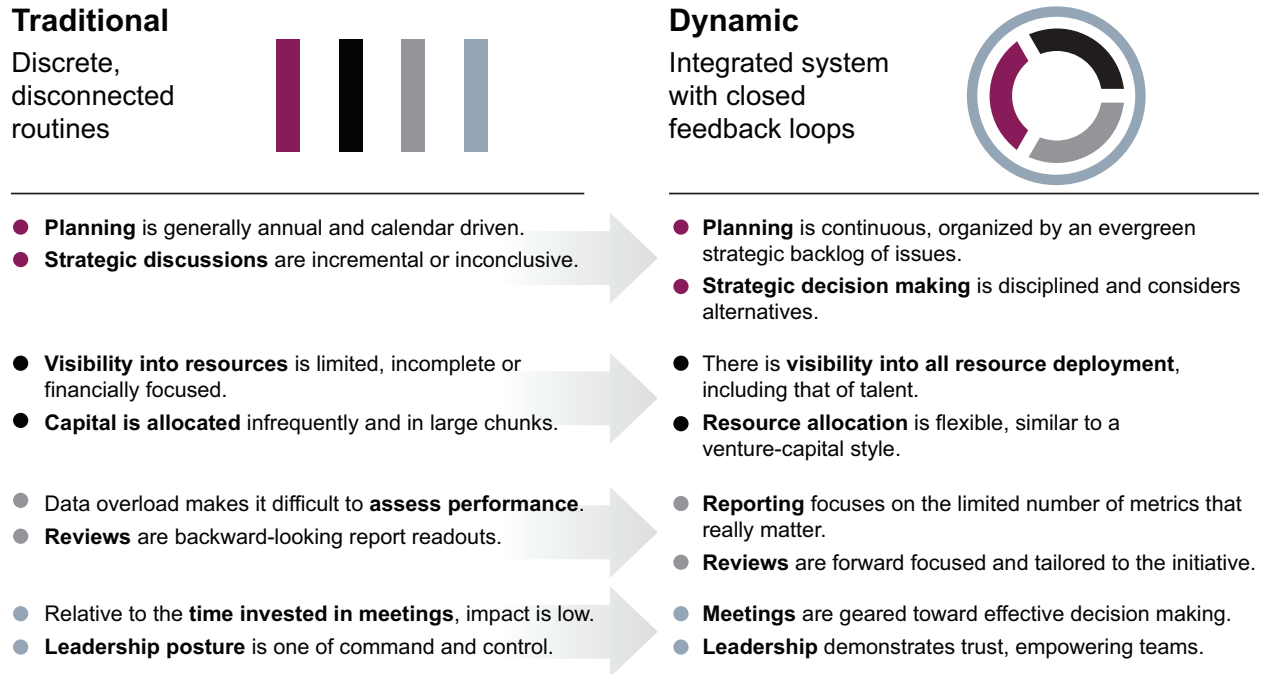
**Traditional**

Discrete, disconnected routines

**Dynamic**

Integrated system with closed feedback loops

- **Planning** is generally annual and calendar driven.
- **Strategic discussions** are incremental or inconclusive.

- **Planning** is continuous, organized by an evergreen strategic backlog of issues.
- **Strategic decision making** is disciplined and considers alternatives.

- **Visibility into resources** is limited, incomplete or financially focused.
- **Capital is allocated** infrequently and in large chunks.

- There is **visibility into all resource deployment**, including that of talent.
- **Resource allocation** is flexible, similar to a venture-capital style.

- Data overload makes it difficult to **assess performance**.
- **Reviews** are backward-looking report readouts.

- **Reporting** focuses on the limited number of metrics that really matter.
- **Reviews** are forward focused and tailored to the initiative.

- Relative to the **time invested in meetings**, impact is low.
- **Leadership posture** is one of command and control.

- **Meetings** are geared toward effective decision making.
- **Leadership** demonstrates trust, empowering teams.